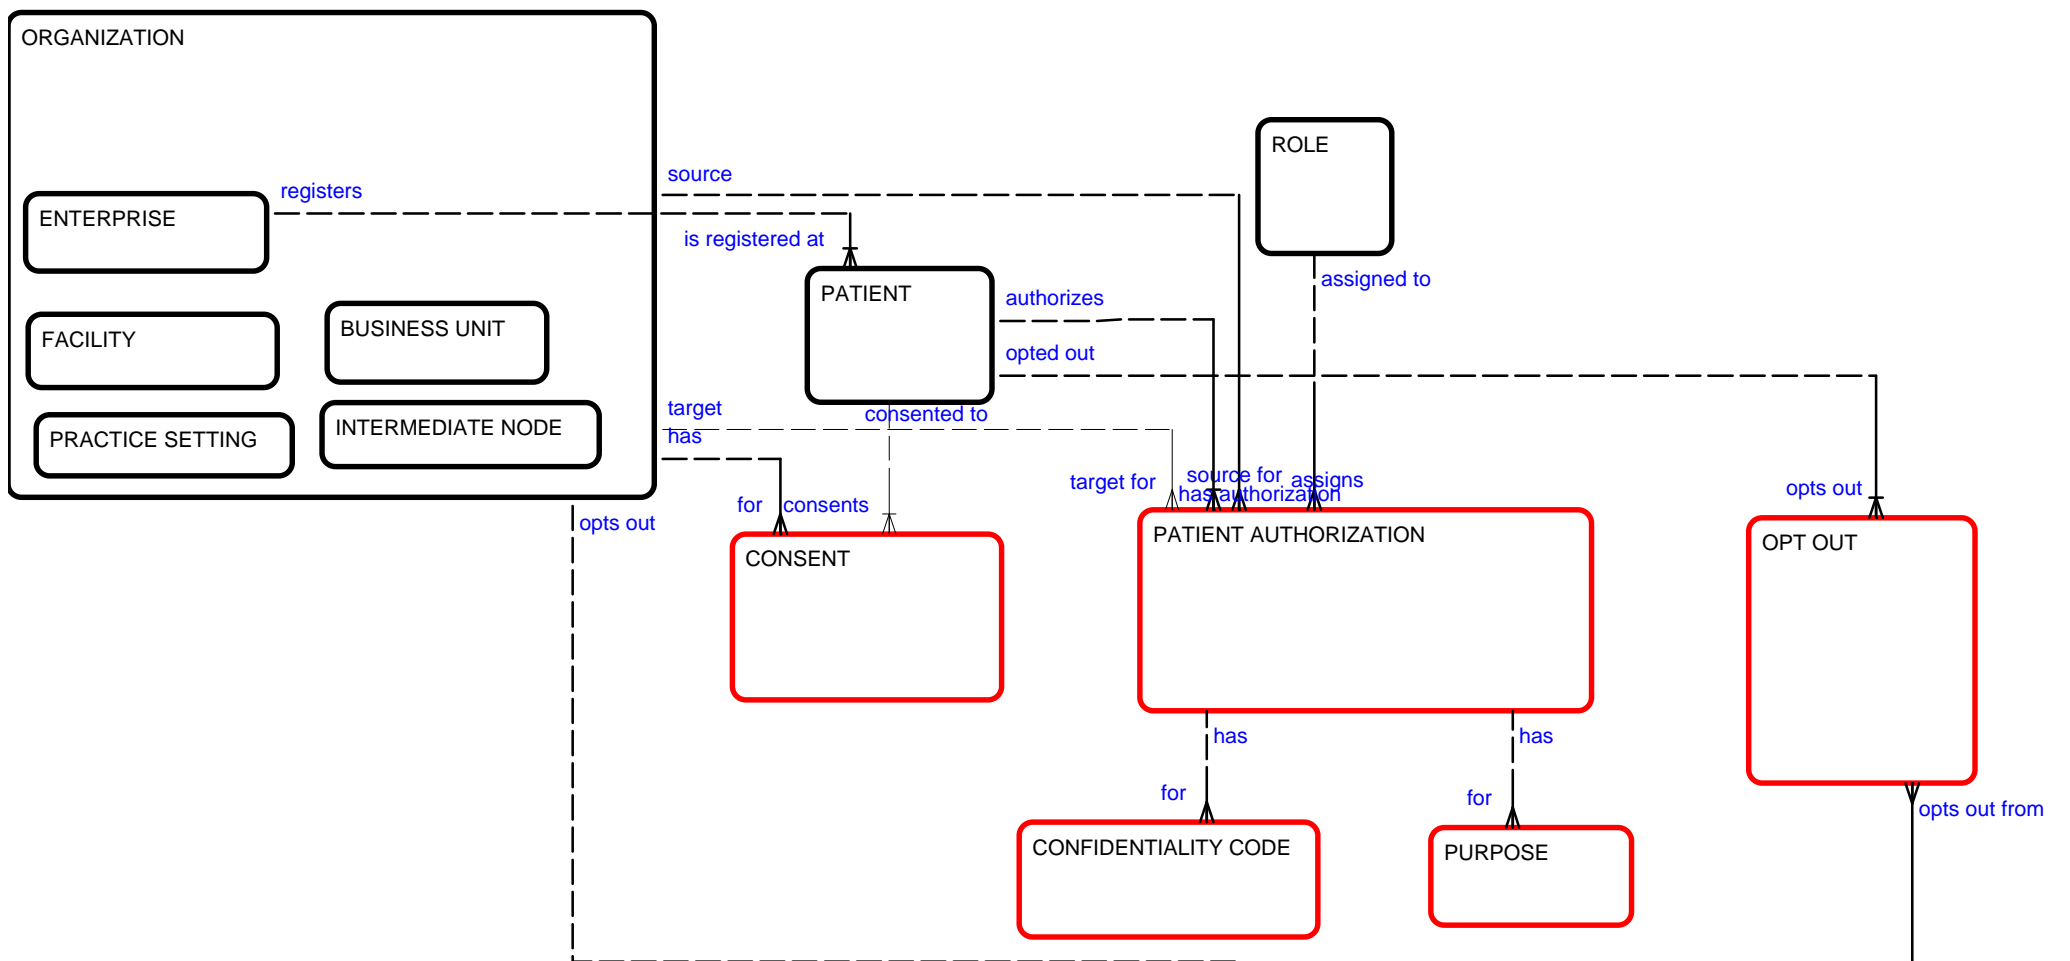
ORGANIZATION

ENTERPRISE

registers

source

ROLE

is registered at

PATIENT

authorizes

assigned to

FACILITY

BUSINESS UNIT

opted out

PRACTICE SETTING

INTERMEDIATE NODE

target

has

consented to

target for

source for

assigns

has authorization

opts out

for

consents

opts out

CONSENT

PATIENT AUTHORIZATION

OPT OUT

has

has

for

for

opts out from

CONFIDENTIALITY CODE

PURPOSE